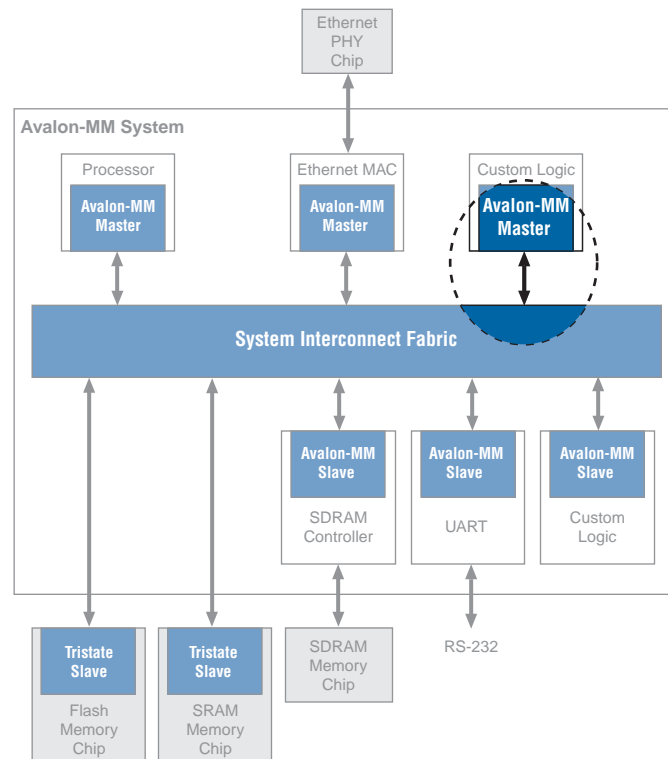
Ethernet PHY Chip

Avalon-MM System

Processor

Avalon-MM Master

Ethernet MAC

Avalon-MM Master

Custom Logic

Avalon-MM Master

System Interconnect Fabric

Avalon-MM Slave

SDRAM Controller

Avalon-MM Slave

UART

Avalon-MM Slave

Custom Logic

Tristate Slave

Flash Memory Chip

Tristate Slave

SRAM Memory Chip

SDRAM Memory Chip

RS-232